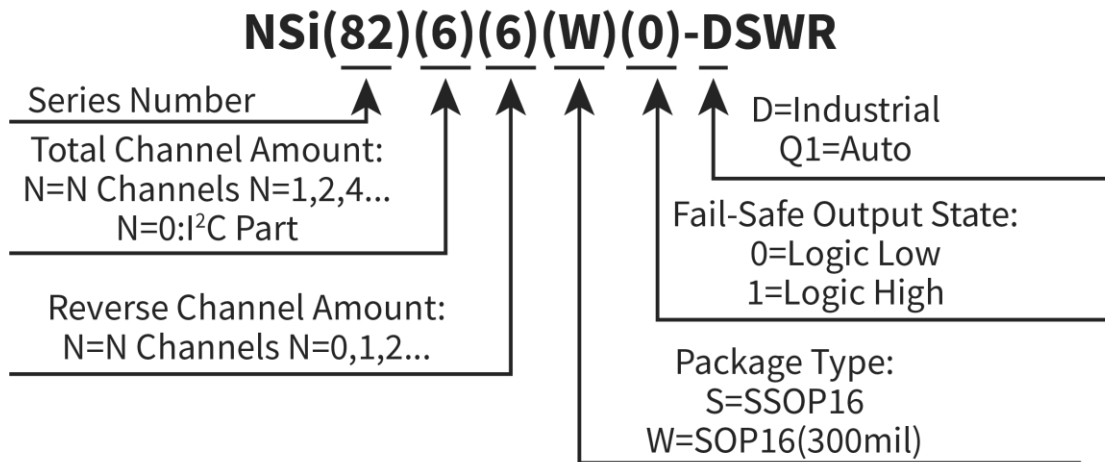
NSi(82)(6)(6)(W)(0)-DSWR

Series Number

Total Channel Amount:
N=N Channels N=1,2,4...
N=0:I$^2$C Part

Reverse Channel Amount:
N=N Channels N=0,1,2...

D=Industrial
Q1=Auto

Fail-Safe Output State:
0=Logic Low
1=Logic High

Package Type:
S=SSOP16
W=SOP16(300mil)